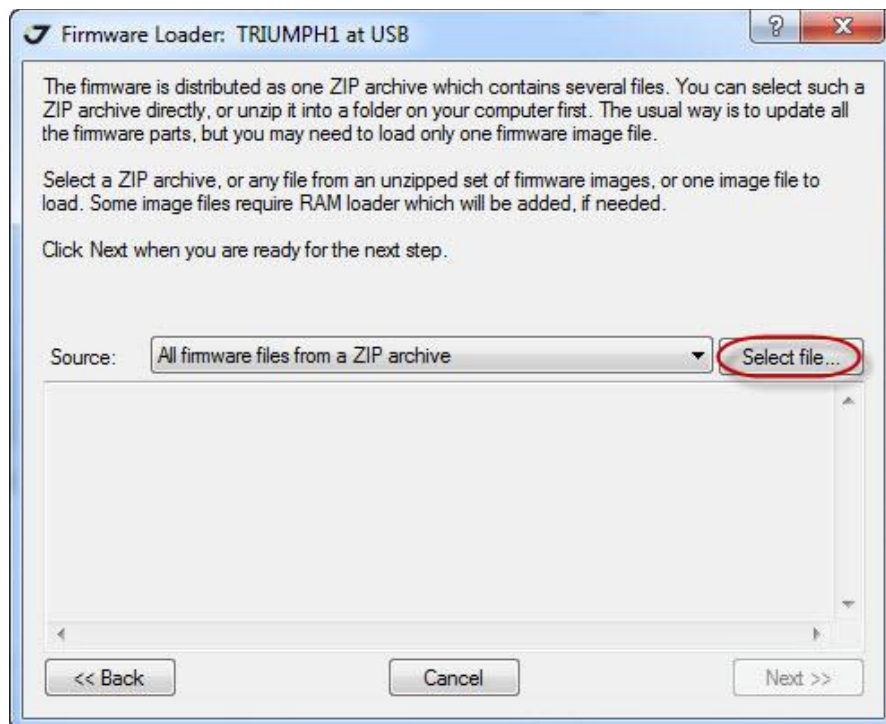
Firmware Loader: TRIUMPH1 at USB

?

x

The firmware is distributed as one ZIP archive which contains several files. You can select such a ZIP archive directly, or unzip it into a folder on your computer first. The usual way is to update all the firmware parts, but you may need to load only one firmware image file.

Select a ZIP archive, or any file from an unzipped set of firmware images, or one image file to load. Some image files require RAM loader which will be added, if needed.

Click Next when you are ready for the next step.

Source: All firmware files from a ZIP archive

Select file...

<< Back

Cancel

Next >>